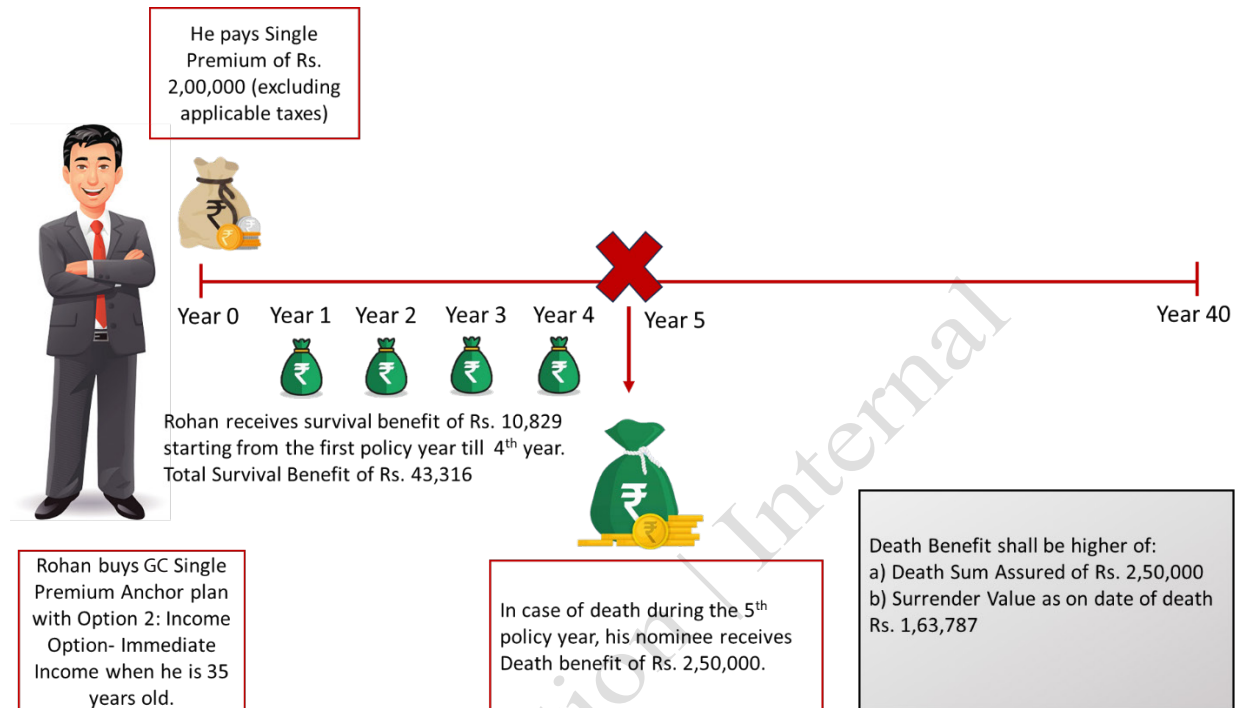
He pays Single Premium of Rs. 2,00,000 (excluding applicable taxes)

Year 0 Year 1 Year 2 Year 3 Year 4 Year 5 Year 40

Rohan receives survival benefit of Rs. 10,829 starting from the first policy year till 4$^{th}$ year. Total Survival Benefit of Rs. 43,316

Rohan buys GC Single Premium Anchor plan with Option 2: Income Option- Immediate Income when he is 35 years old.

In case of death during the 5$^{th}$ policy year, his nominee receives Death benefit of Rs. 2,50,000.

Death Benefit shall be higher of:
a) Death Sum Assured of Rs. 2,50,000
b) Surrender Value as on date of death Rs. 1,63,787

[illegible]tion | Internal